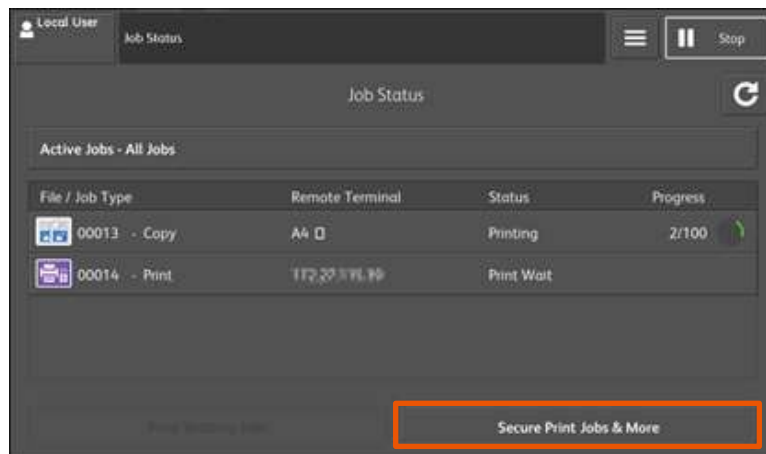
Local User

Job Status

Stop

Job Status

Active Jobs - All Jobs

| File / Job Type | Remote Terminal | Status | Progress |
|---|---|---|---|
| 00013 - Copy | A4 | Printing | 2/100 |
| 00014 - Print | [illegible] | Print Wait | |

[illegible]

Secure Print Jobs & More